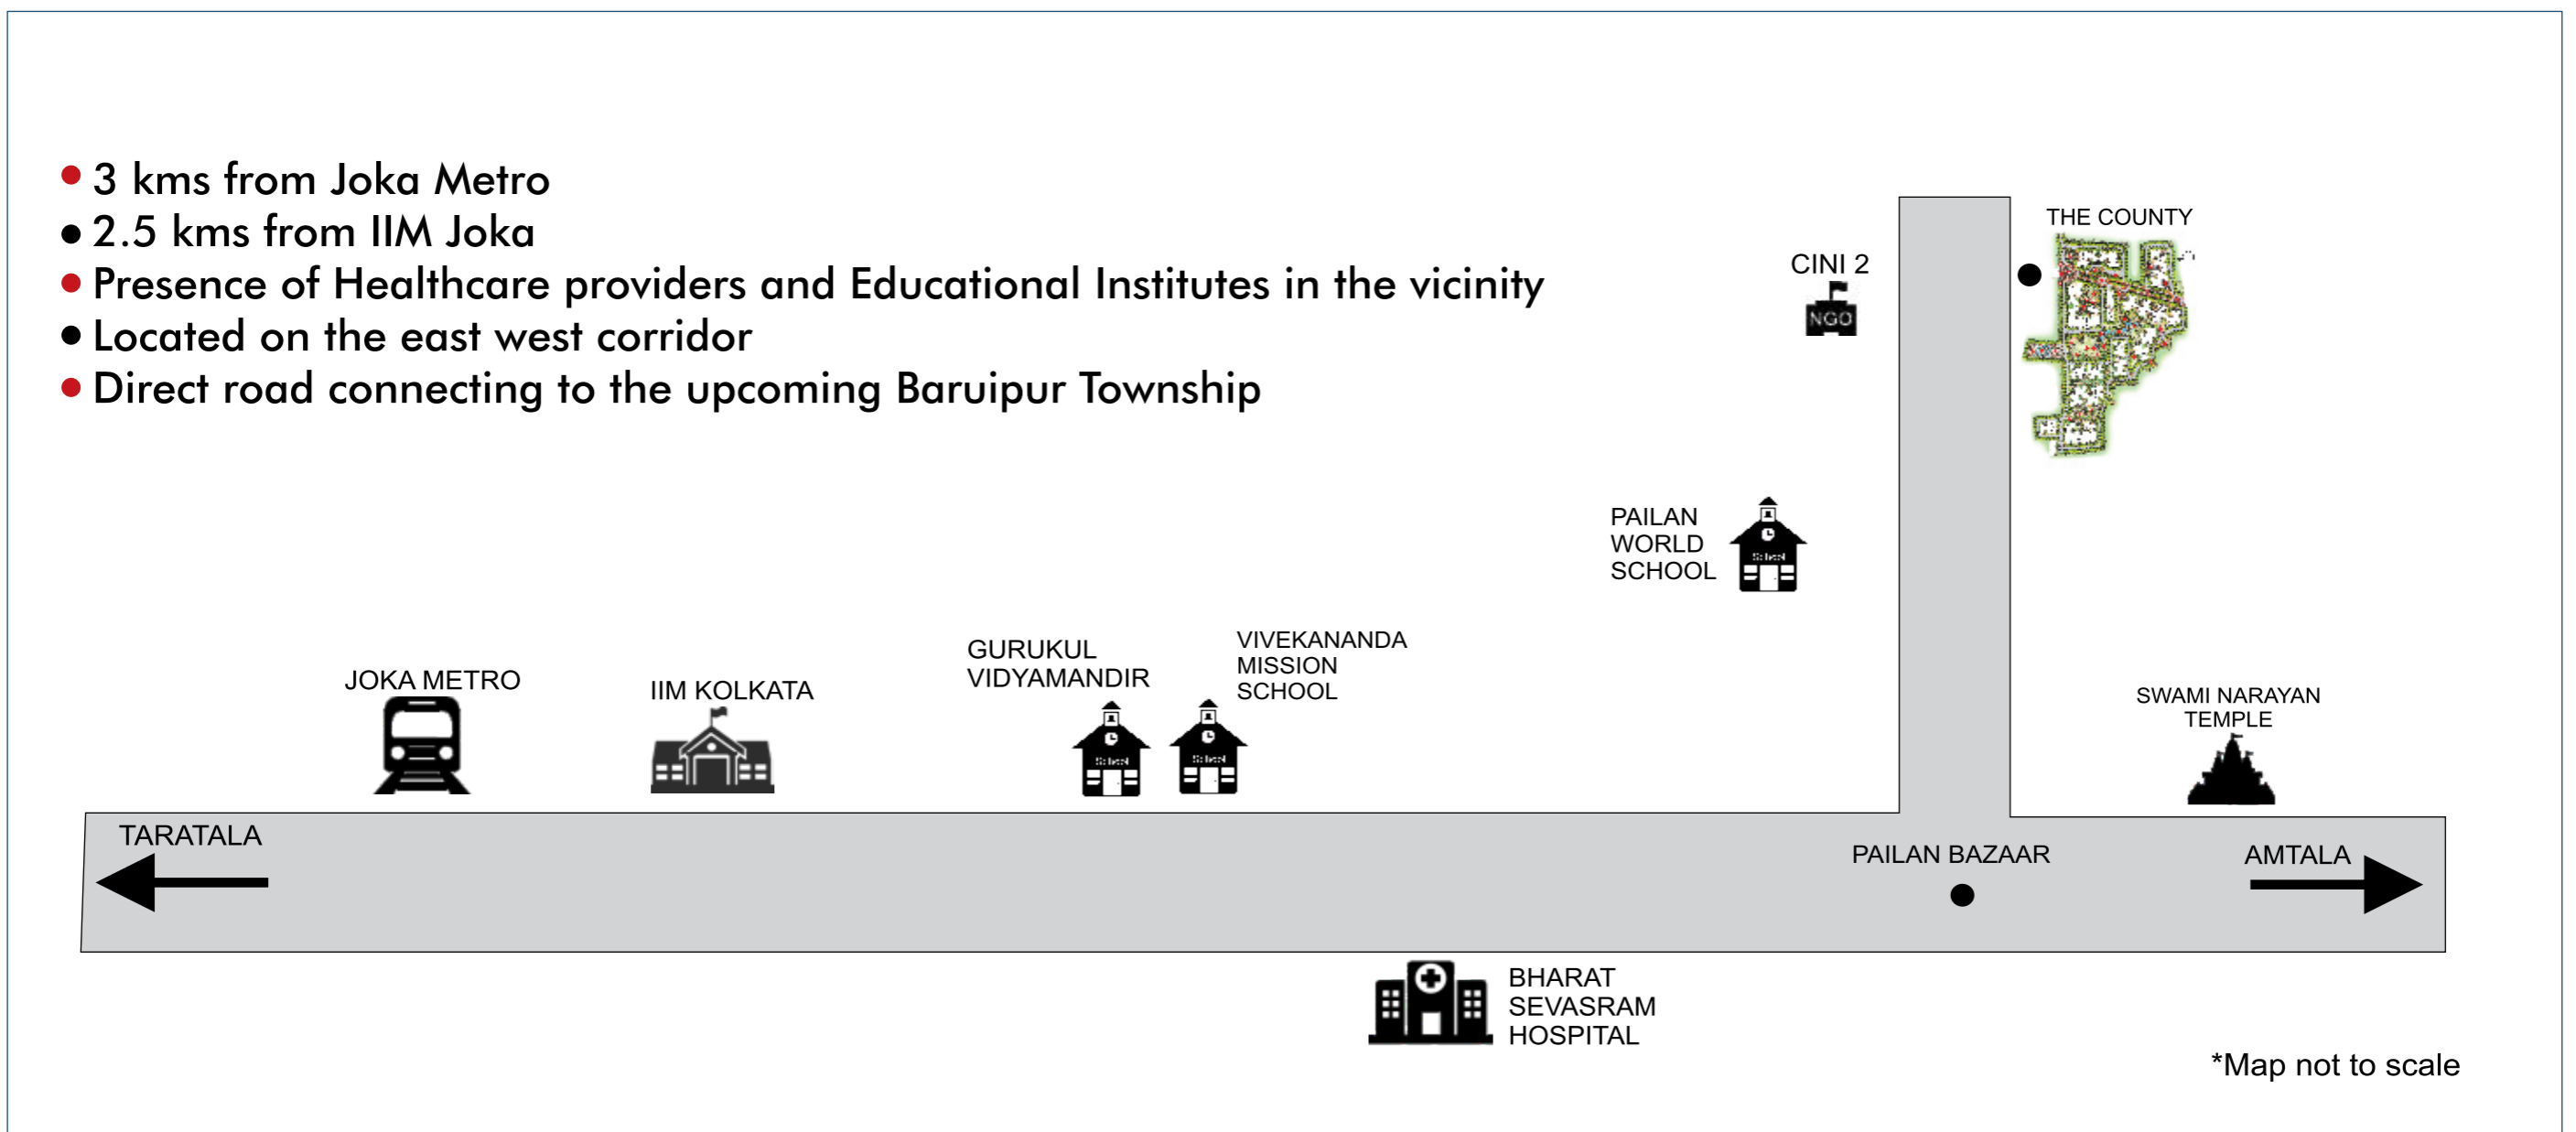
• 3 kms from Joka Metro
• 2.5 kms from IIM Joka
• Presence of Healthcare providers and Educational Institutes in the vicinity
• Located on the east west corridor
• Direct road connecting to the upcoming Baruipur Township

THE COUNTY

CINI 2

NGO

PAILAN WORLD SCHOOL

School

JOKA METRO

IIM KOLKATA

GURUKUL VIDYAMANDIR

School

VIVEKANANDA MISSION SCHOOL

School

SWAMI NARAYAN TEMPLE

TARATALA

PAILAN BAZAAR

AMTALA

BHARAT SEVASRAM HOSPITAL

*Map not to scale